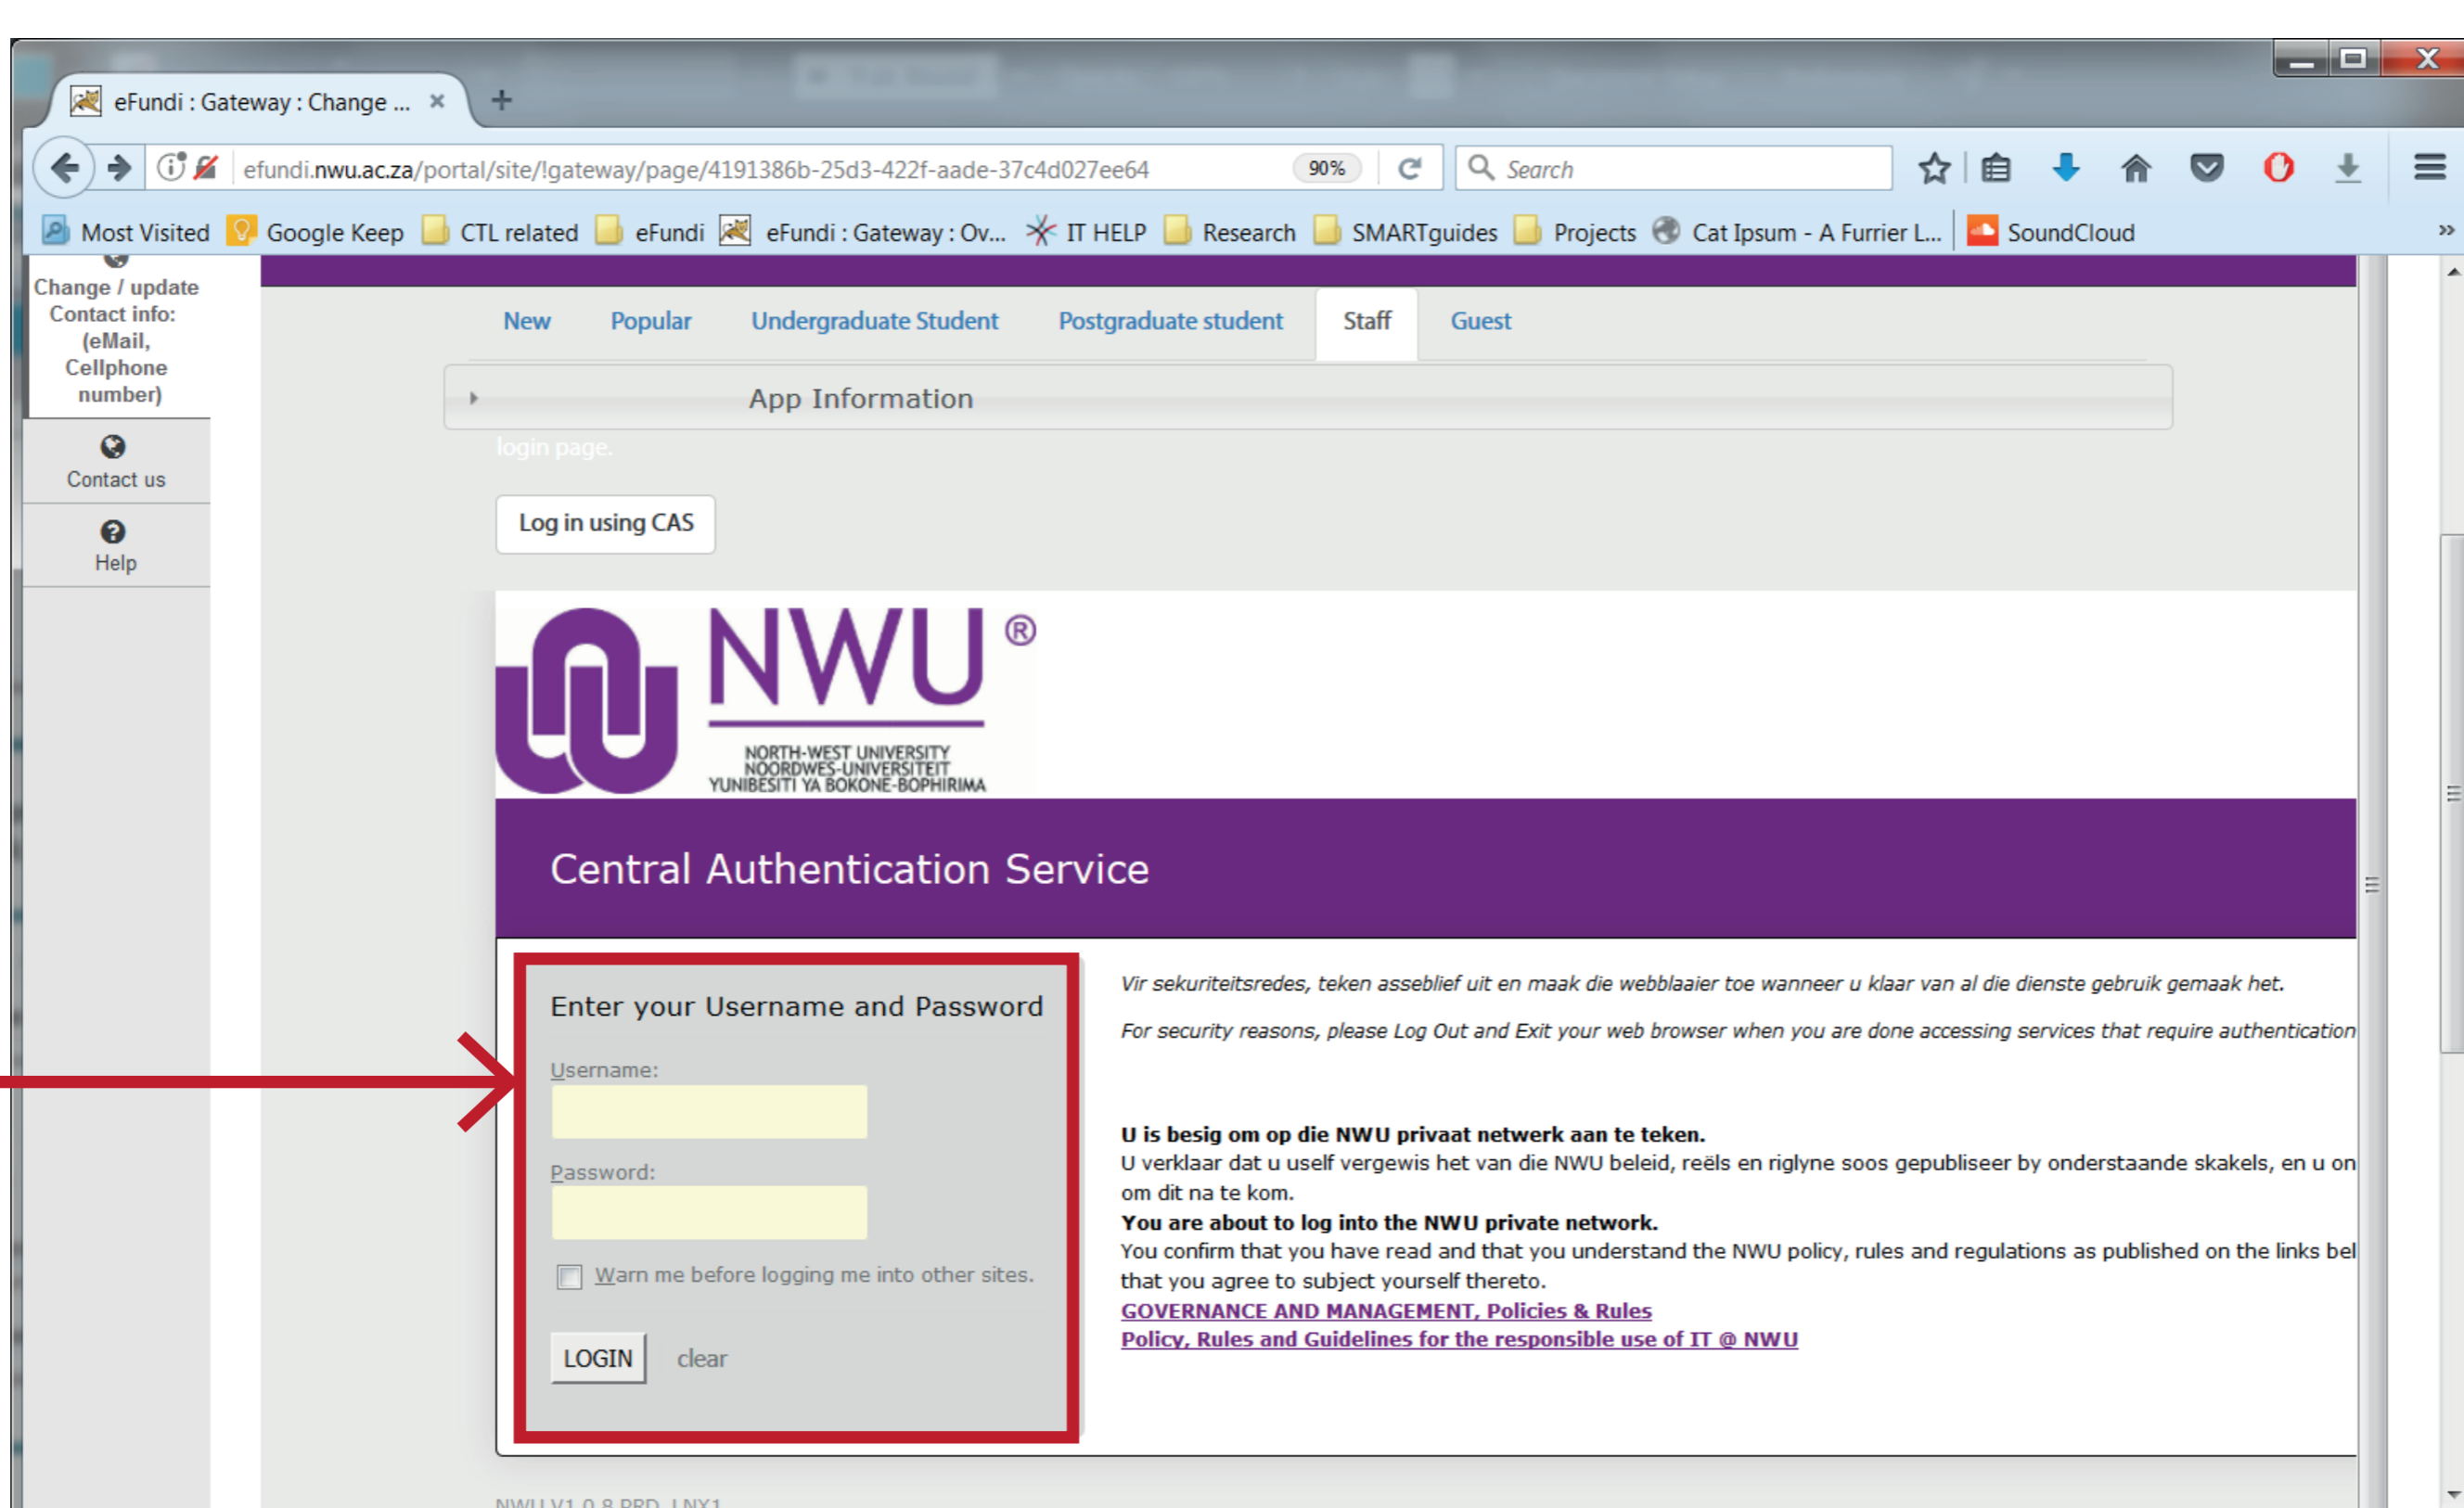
eFundi : Gateway : Change ... ×

+

efundi.nwu.ac.za/portal/site/!gateway/page/4191386b-25d3-422f-aade-37c4d027ee64

90%

Search

Most Visited Google Keep CTL related eFundi eFundi : Gateway : Ov... IT HELP Research SMARTguides Projects Cat Ipsum - A Furrier L... SoundCloud

Change / update Contact info: (eMail, Cellphone number)

Contact us

Help

New Popular Undergraduate Student Postgraduate student Staff Guest

App Information

login page.

Log in using CAS

NWU®

NORTH-WEST UNIVERSITY
NOORDWES-UNIVERSITEIT
YUNIBESITI YA BOKONE-BOPHIRIMA

Central Authentication Service

Enter your Username and Password

Username:

Password:

Warn me before logging me into other sites.

LOGIN clear

Vir sekuriteitsredes, teken asseblief uit en maak die webblaaier toe wanneer u klaar van al die dienste gebruik gemaak het.

For security reasons, please Log Out and Exit your web browser when you are done accessing services that require authentication

U is besig om op die NWU privaat netwerk aan te teken.
U verklaar dat u uself vergewis het van die NWU beleid, reëls en riglyne soos gepubliseer by onderstaande skakels, en u on om dit na te kom.
You are about to log into the NWU private network.
You confirm that you have read and that you understand the NWU policy, rules and regulations as published on the links bel that you agree to subject yourself thereto.
GOVERNANCE AND MANAGEMENT, Policies & Rules
Policy, Rules and Guidelines for the responsible use of IT @ NWU

NWU V1.0.8 PRD LNX1